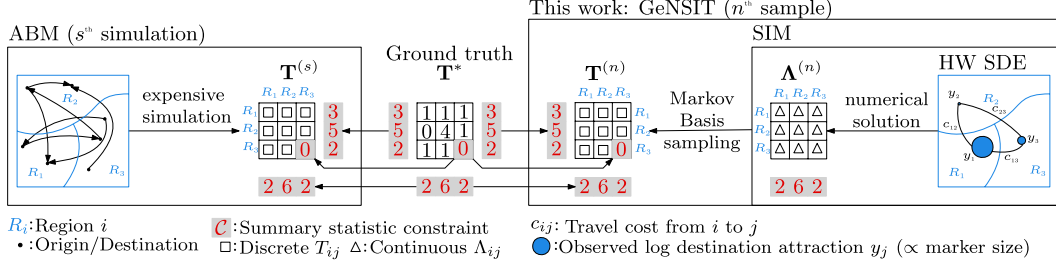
This work: GeNSIT ($n^{\text{th}}$ sample)

ABM ($s^{\text{th}}$ simulation)

$R_2$

$R_1$

$R_3$

expensive simulation

$\mathbf{T}^{(s)}$

$R_1$ $R_2$ $R_3$

$R_1$

$R_2$

$R_3$

| □ | □ | □ | 3 |
|---|---|---|---|
| □ | □ | □ | 5 |
| □ | □ | 0 | 2 |

2 6 2

Ground truth

$\mathbf{T}^{*}$

| 3 | 1 | 1 | 1 | 3 |
|---|---|---|---|---|
| 5 | 0 | 4 | 1 | 5 |
| 2 | 1 | 1 | 0 | 2 |

2 6 2

$\mathbf{T}^{(n)}$

$R_1$ $R_2$ $R_3$

| 3 | □ | □ | □ | $R_1$ |
|---|---|---|---|---|
| 5 | □ | □ | □ | $R_2$ |
| 2 | □ | □ | 0 | $R_3$ |

2 6 2

Markov Basis sampling

SIM

$\mathbf{\Lambda}^{(n)}$

$R_1$ $R_2$ $R_3$

$R_1$

$R_2$

$R_3$

| △ | △ | △ |
|---|---|---|
| △ | △ | △ |
| △ | △ | △ |

2 6 2

numerical solution

HW SDE

$y_2$

$R_2$

$c_{23}$

$c_{12}$

$y_3$

$y_1$

$c_{13}$

$R_1$

$R_3$

$R_i$:Region $i$

•:Origin/Destination

$\mathcal{C}$:Summary statistic constraint

□:Discrete $T_{ij}$ △:Continuous $\Lambda_{ij}$

$c_{ij}$: Travel cost from $i$ to $j$

:Observed log destination attraction $y_j$ ($\propto$ marker size)